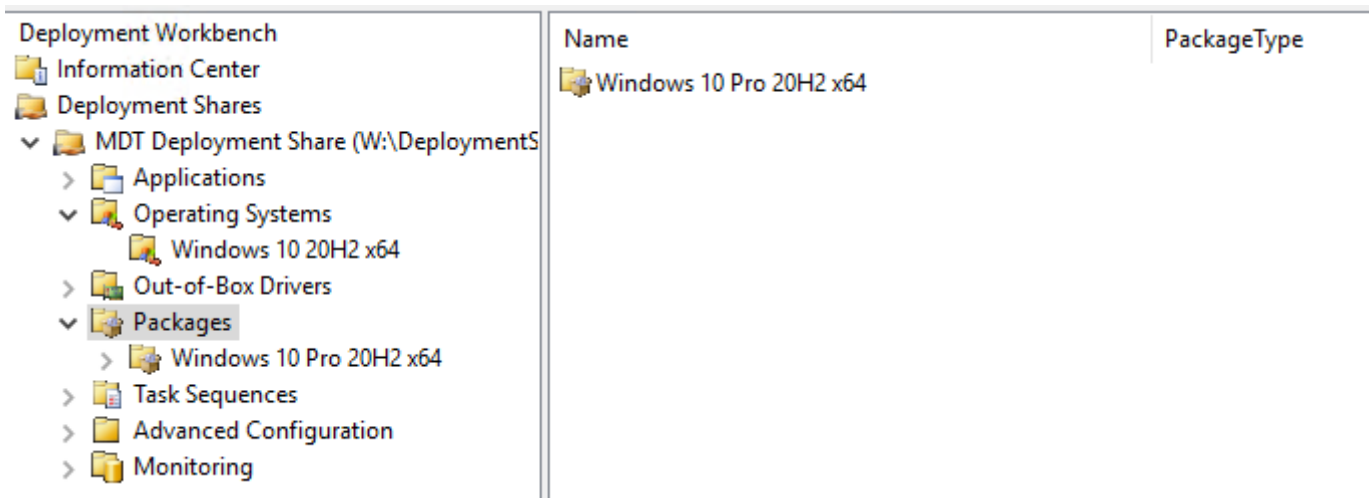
Deployment Workbench
Information Center
Deployment Shares
MDT Deployment Share (W:\DeploymentS
Applications
Operating Systems
Windows 10 20H2 x64
Out-of-Box Drivers
Packages
Windows 10 Pro 20H2 x64
Task Sequences
Advanced Configuration
Monitoring

| Name | PackageType |
|---|---|
| Windows 10 Pro 20H2 x64 | |